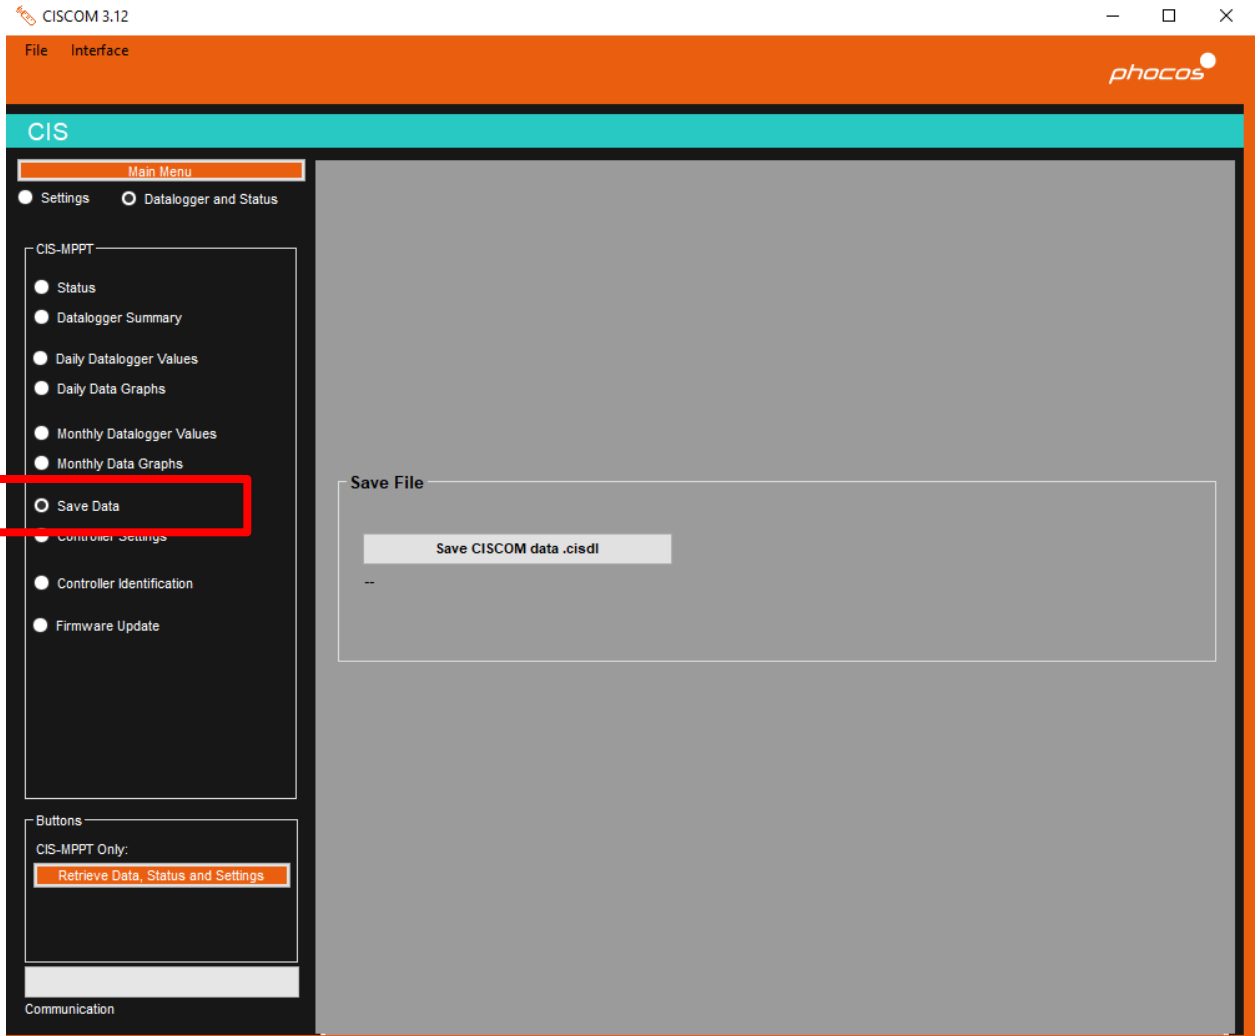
CISCOM 3.12

File Interface

phocos

CIS

Main Menu

Settings Datalogger and Status

CIS-MPPT

Status

Datalogger Summary

Daily Datalogger Values

Daily Data Graphs

Monthly Datalogger Values

Monthly Data Graphs

Save Data

Controller Settings

Controller Identification

Firmware Update

Buttons

CIS-MPPT Only:

Retrieve Data, Status and Settings

Communication

Save File

Save CISCOM data .cisdl

--